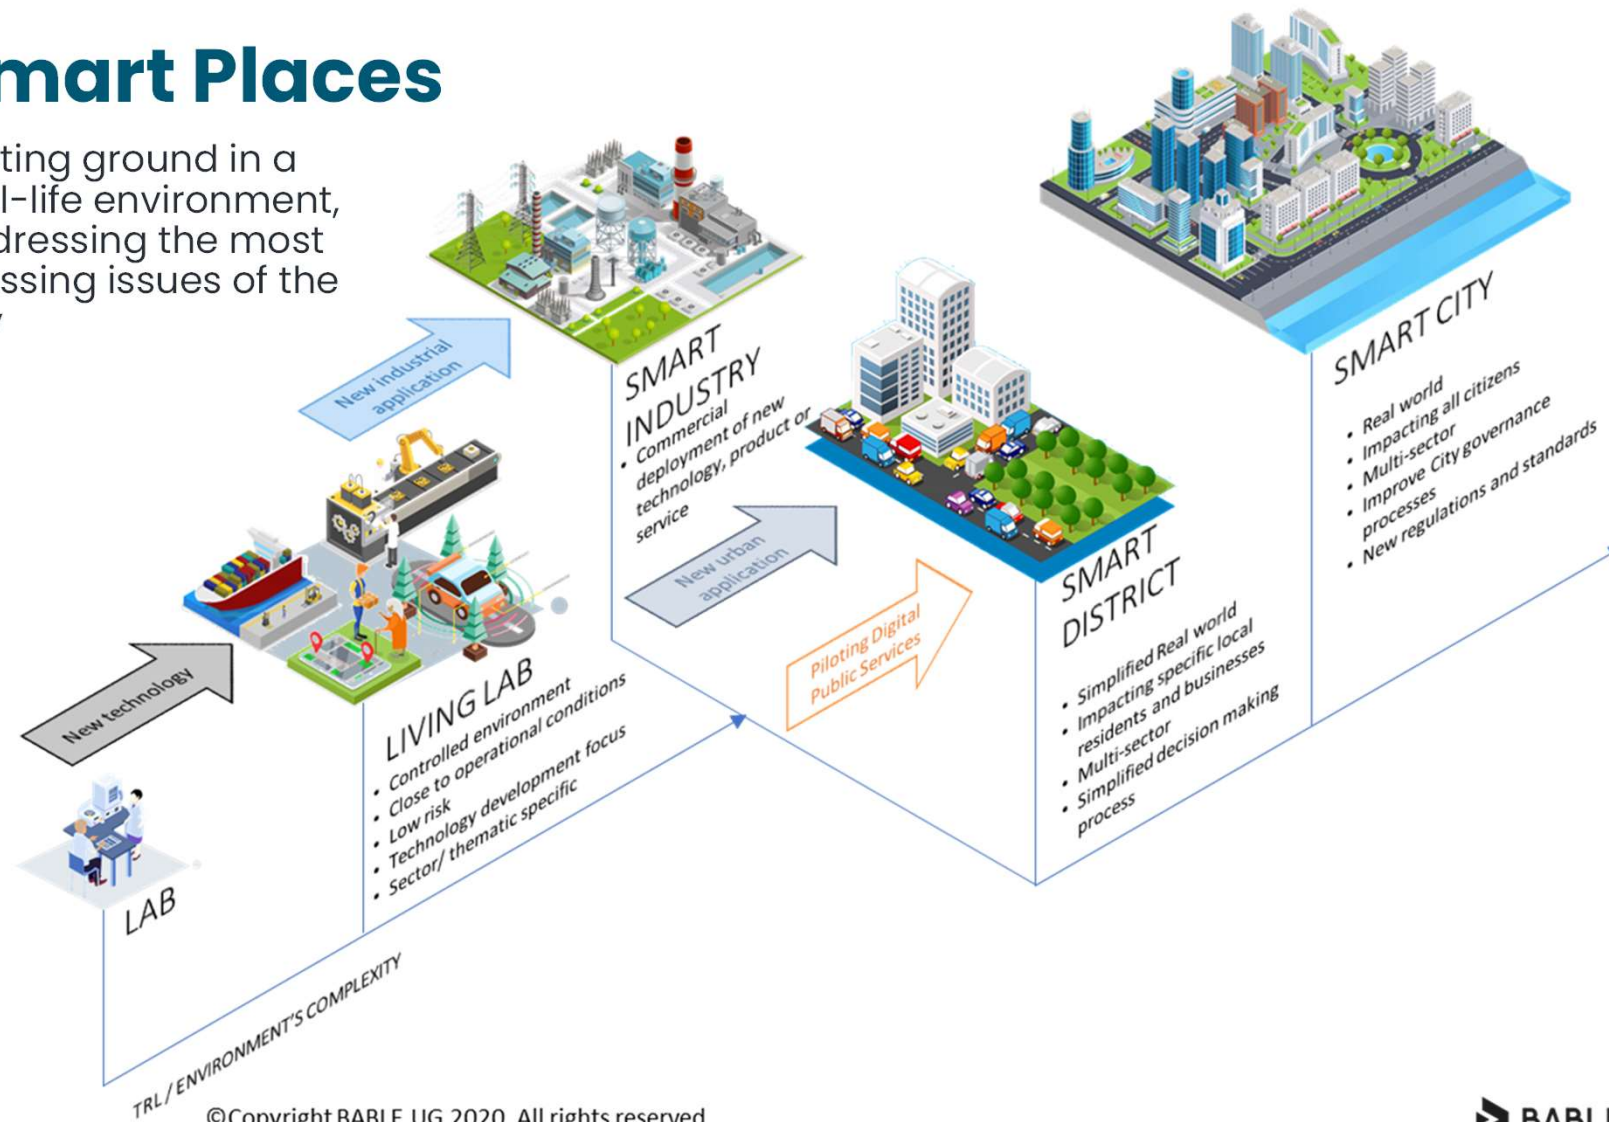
mart Places

ting ground in a l-life environment, dressing the most ssing issues of the

New industrial application

SMART INDUSTRY
• Commercial deployment of new technology, product or service

SMART CITY
• Real world
• Impacting all citizens
• Multi-sector
• Improve City governance processes
• New regulations and standards

New urban application

SMART DISTRICT
• Simplified Real world
• Impacting specific local residents and businesses
• Multi-sector
• Simplified decision making process

Piloting Digital Public Services

New technology

LIVING LAB
• Controlled environment
• Close to operational conditions
• Low risk
• Technology development focus
• Sector/ thematic specific

LAB

TRL / ENVIRONMENT'S COMPLEXITY

©Copyright BABLE UG 2020. All rights reserved.

BABL